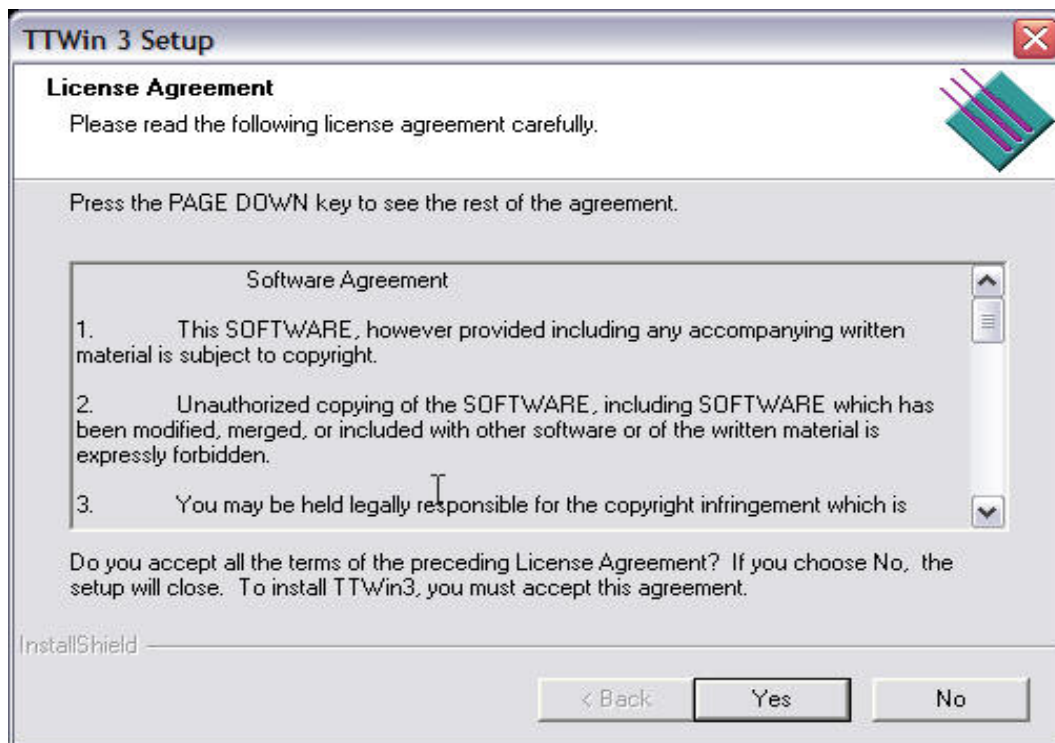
TTWin 3 Setup

License Agreement

Please read the following license agreement carefully.

Press the PAGE DOWN key to see the rest of the agreement.

Software Agreement

1. This SOFTWARE, however provided including any accompanying written material is subject to copyright.

2. Unauthorized copying of the SOFTWARE, including SOFTWARE which has been modified, merged, or included with other software or of the written material is expressly forbidden.

3. You may be held legally responsible for the copyright infringement which is

Do you accept all the terms of the preceding License Agreement? If you choose No, the setup will close. To install TTWin3, you must accept this agreement.

InstallShield

< Back Yes No